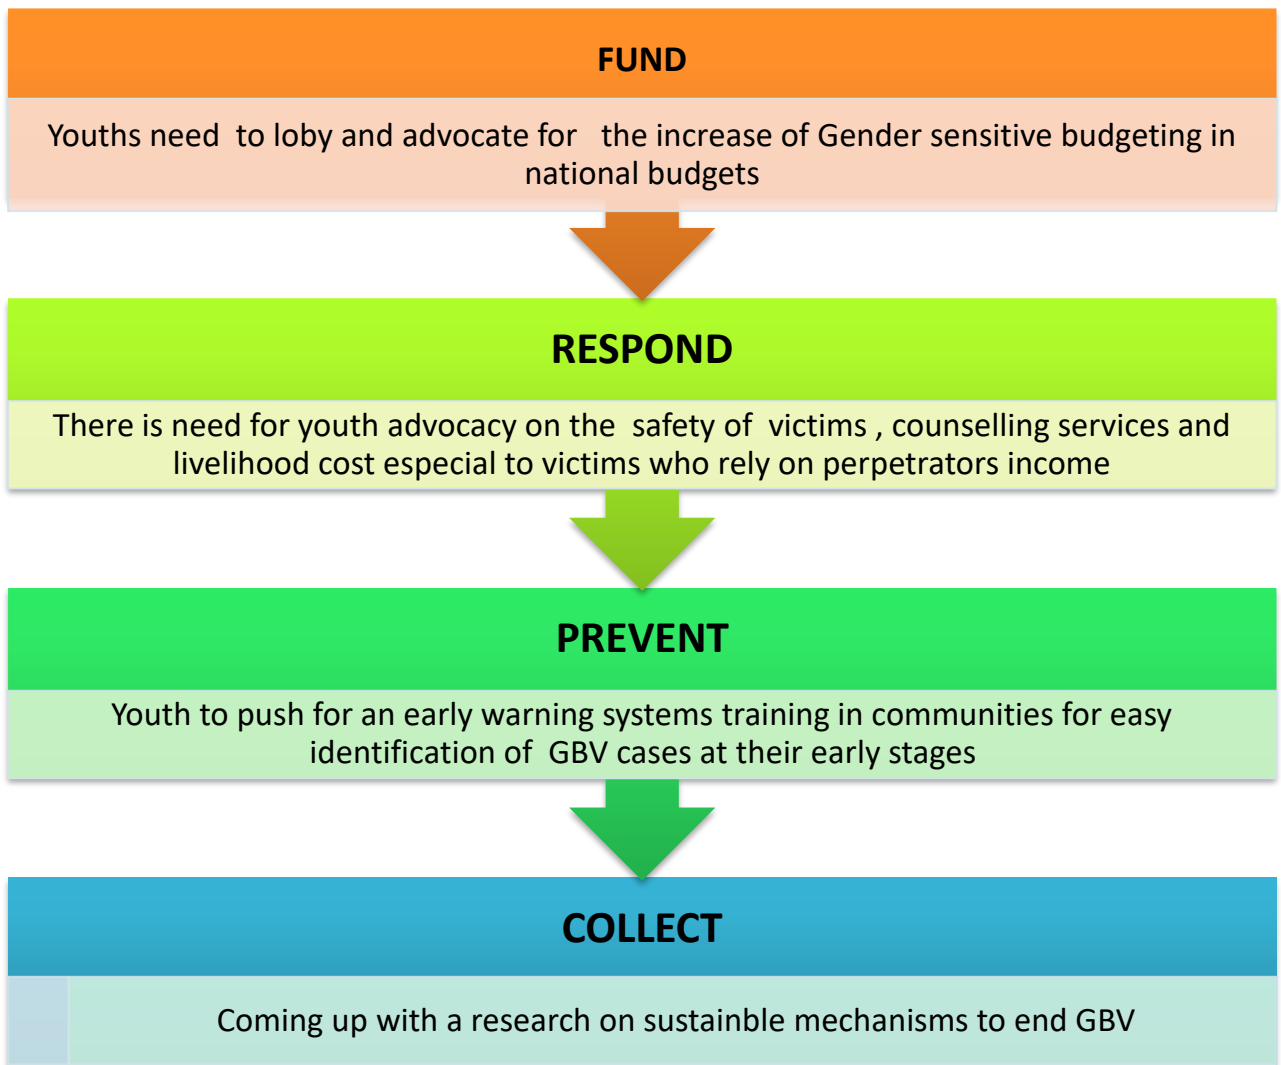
FUND

Youths need to loby and advocate for the increase of Gender sensitive budgeting in national budgets

RESPOND

There is need for youth advocacy on the safety of victims , counselling services and livelihood cost especial to victims who rely on perpetrators income

PREVENT

Youth to push for an early warning systems training in communities for easy identification of GBV cases at their early stages

COLLECT

Coming up with a research on sustainble mechanisms to end GBV